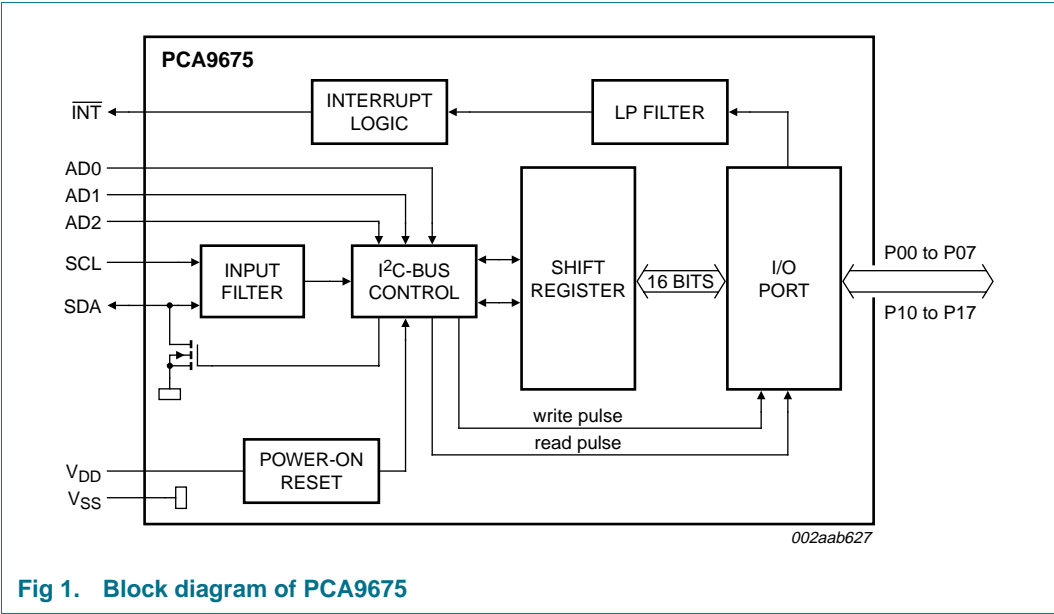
PCA9675

$\overline{INT}$

INTERRUPT LOGIC

LP FILTER

AD0

AD1

AD2

SCL

SDA

INPUT FILTER

I$^2$C-BUS CONTROL

SHIFT REGISTER

16 BITS

I/O PORT

P00 to P07

P10 to P17

write pulse

read pulse

$V_{DD}$

$V_{SS}$

POWER-ON RESET

002aab627

Fig 1. Block diagram of PCA9675